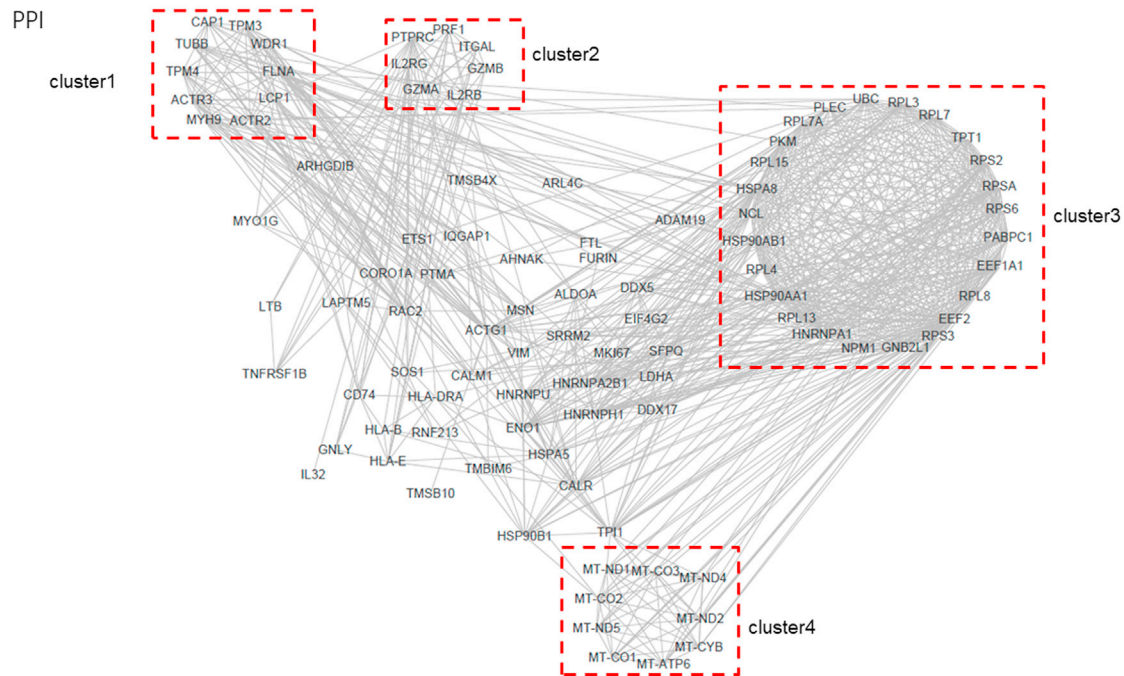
PPI

cluster1

CAP1 TPM3
TUBB WDR1
TPM4 FLNA
ACTR3 LCP1
MYH9 ACTR2

PTPRC PRF1
ITGAL
IL2RG GZMB
GZMA IL2RB

cluster2

PLEC UBC RPL3
RPL7A RPL7
PKM TPT1
RPL15 RPS2
HSPA8 RPSA
NCL RPS6
HSP90AB1 PABPC1
RPL4 EEF1A1
HSP90AA1 RPL8
RPL13 EEF2
HNRNPA1 RPS3
NPM1 GNB2L1

cluster3

ARHGDIB
TMSB4X ARL4C
MYO1G
ADAM19
ETS1 IQGAP1
FTL
AHNAK FURIN
CORO1A PTMA
LTB LAPTM5 RAC2
MSN ALDOA DDX5
EIF4G2
ACTG1 SRRM2
VIM MKI67 SFPQ
TNFRSF1B
SOS1 CALM1
HNRNPA2B1 LDHA
CD74
HLA-DRA HNRNPU
HNRNPH1 DDX17
HLA-B RNF213
ENO1
GNLY
HLA-E HSPA5
IL32
TMBIM6
TMSB10 CALR
HSP90B1 TPI1

MT-ND1 MT-CO3
MT-ND4
MT-CO2
MT-ND2
MT-ND5
MT-CYB
MT-CO1
MT-ATP6

cluster4